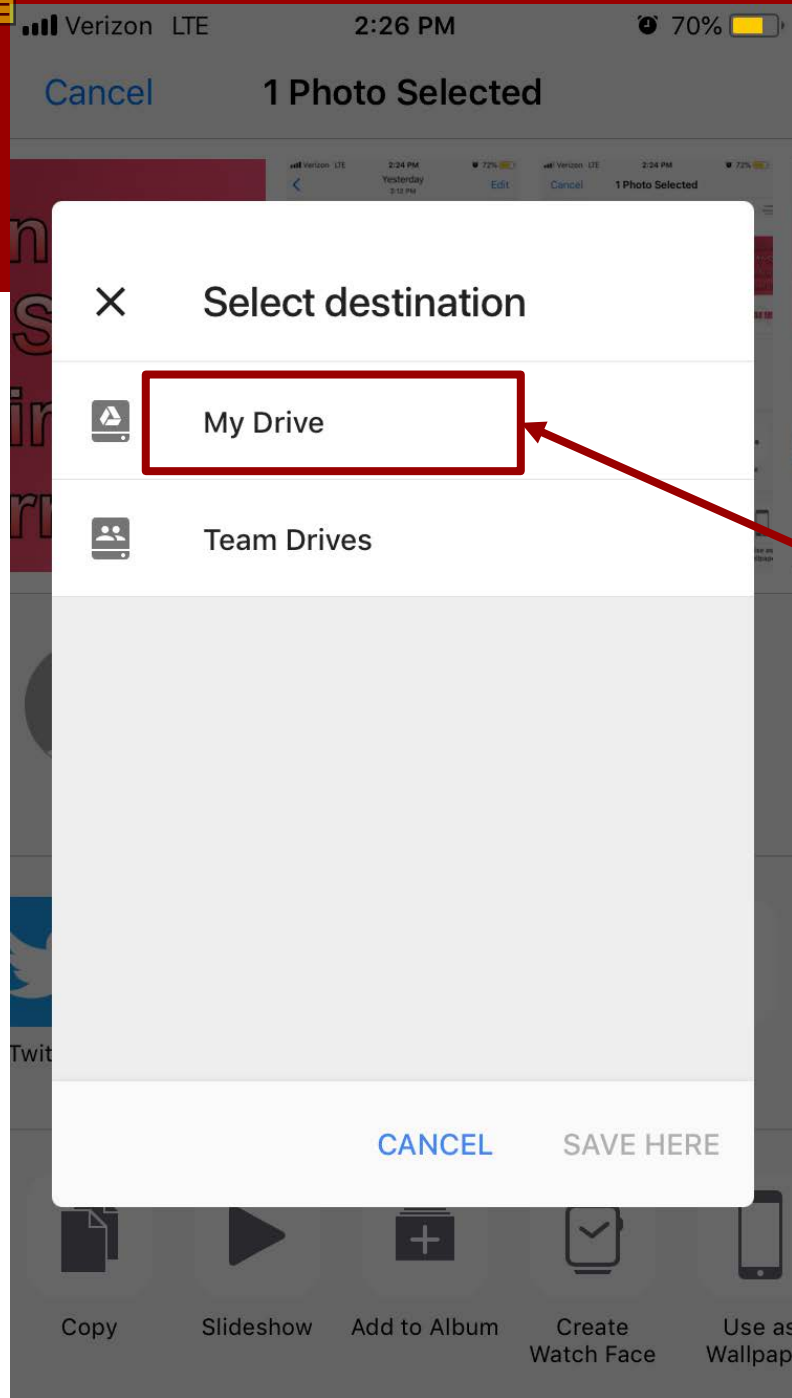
Verizon LTE 2:26 PM 70%

Cancel 1 Photo Selected

Verizon LTE 2:24 PM 72% Yesterday 3:12 PM Edit

Verizon LTE 2:24 PM 72% Cancel 1 Photo Selected

Select destination

My Drive

Team Drives

Twit

CANCEL SAVE HERE

Copy

Slideshow

Add to Album

Create Watch Face

Use as Wallpap